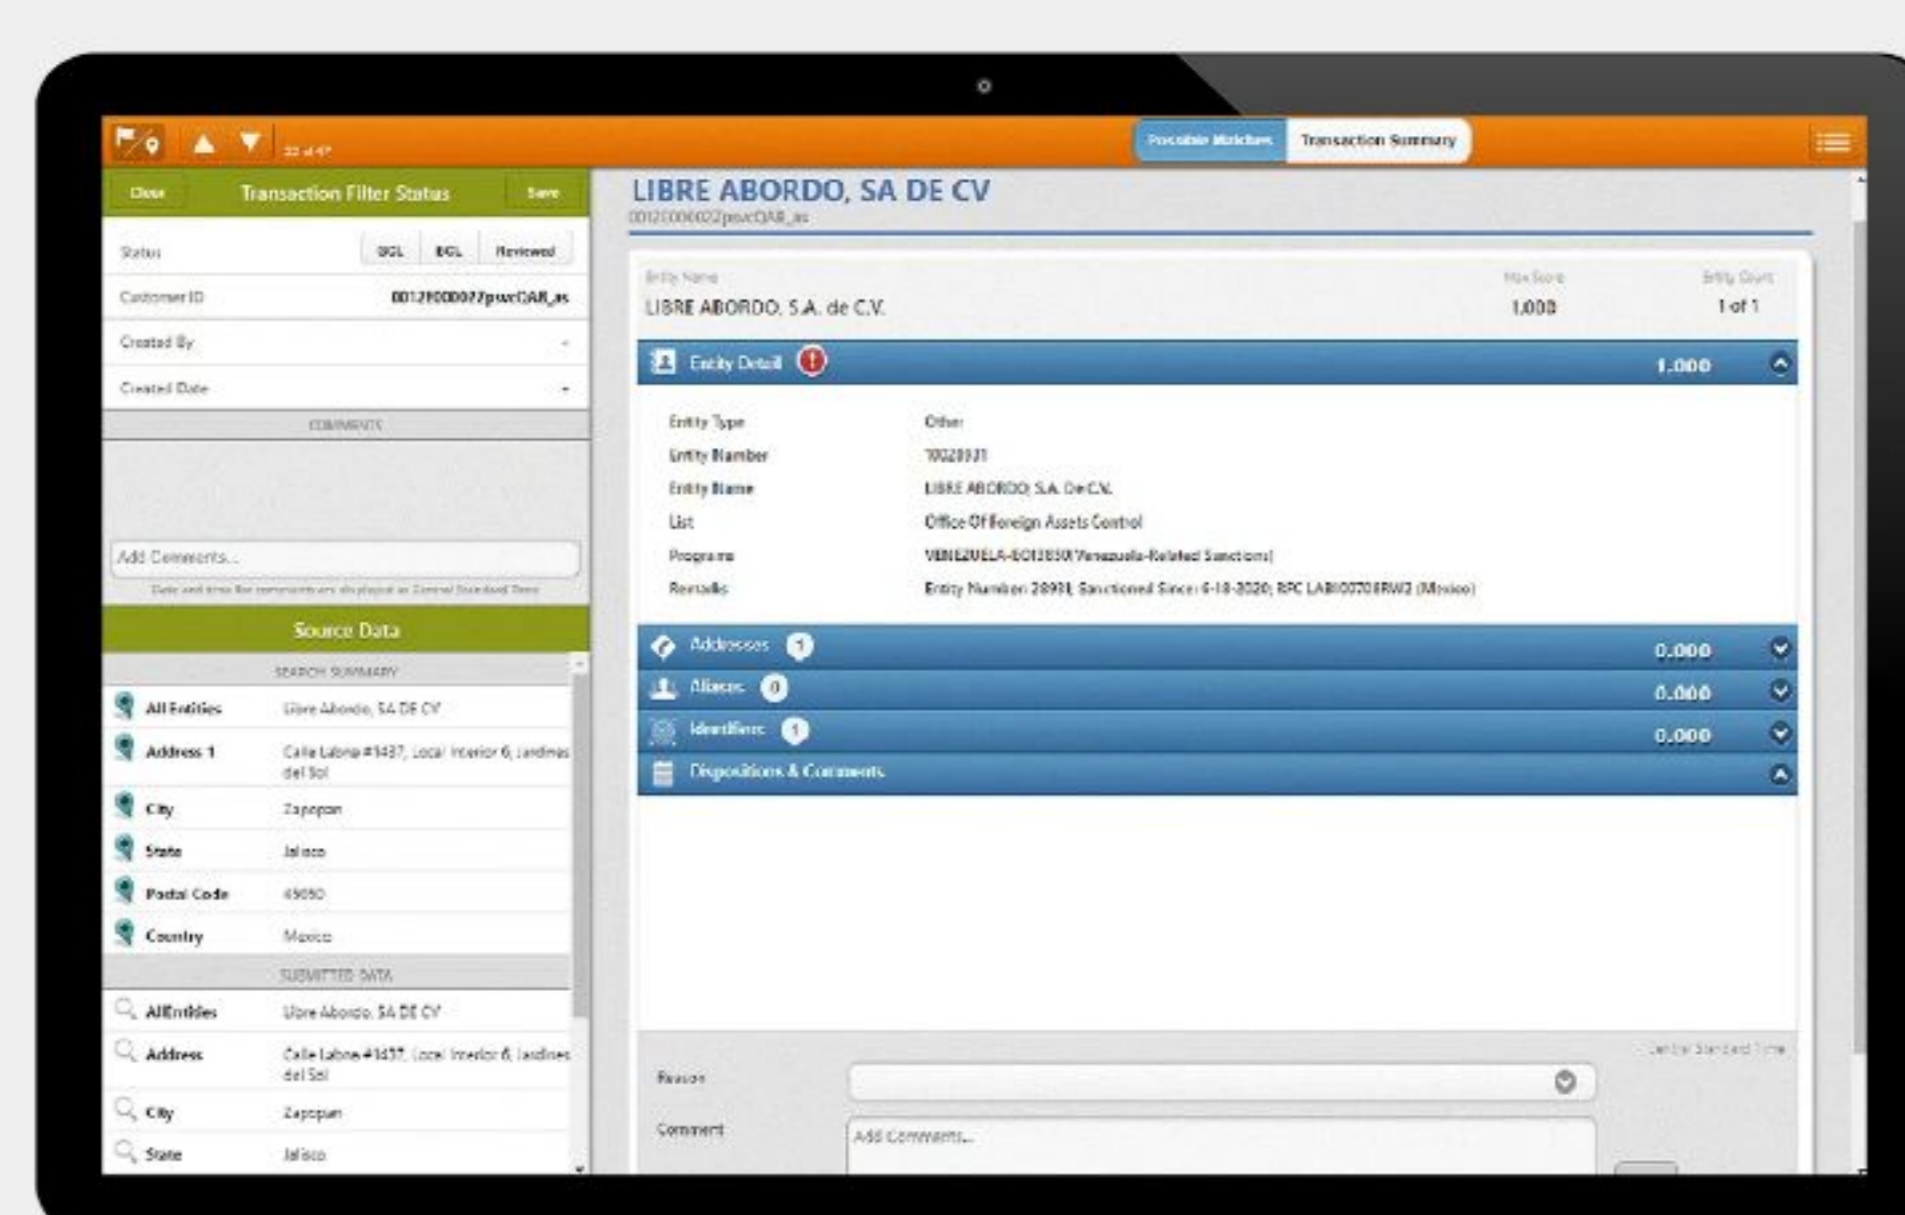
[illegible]

Possible Matches Transaction Summary

Close Transaction Filter Status Save

Status BGL BGL Reviewed

Customer ID 00129000077pwrCAR_as

Created By -

Created Date -

COMMENTS

Add Comments...

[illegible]

Source Data

SEARCH SUMMARY

All Entities Libre Abordo, SA DE CV

Address 1 Calle Labna #1437, Local Interior 6, Jardines del Sol

City Zapopan

State Jalisco

Postal Code 45050

Country Mexico

SUBMITTED DATA

AllEntities Libre Abordo, SA DE CV

Address Calle Labna #1437, Local Interior 6, Jardines del Sol

City Zapopan

State Jalisco

LIBRE ABORDO, SA DE CV

00129000022pwrCAR_as

Entity Name Max Score Entity Count

LIBRE ABORDO, S.A. de C.V. 1.000 1 of 1

Entity Detail 1.000

Entity Type Other

Entity Number 10028931

Entity Name LIBRE ABORDO, S.A. De C.V.

List Office Of Foreign Assets Control

Programs VENEZUELA-EO13850 (Venezuela-Related Sanctions)

Remarks Entity Number: 28931; Sanctioned Since: 6-18-2020; RFC LAB100708RW2 (Mexico)

Addresses 1 0.000

Aliases 0 0.000

Identifiers 1 0.000

Dispositions & Comments

Central Standard Time

Reason

Comment Add Comments...